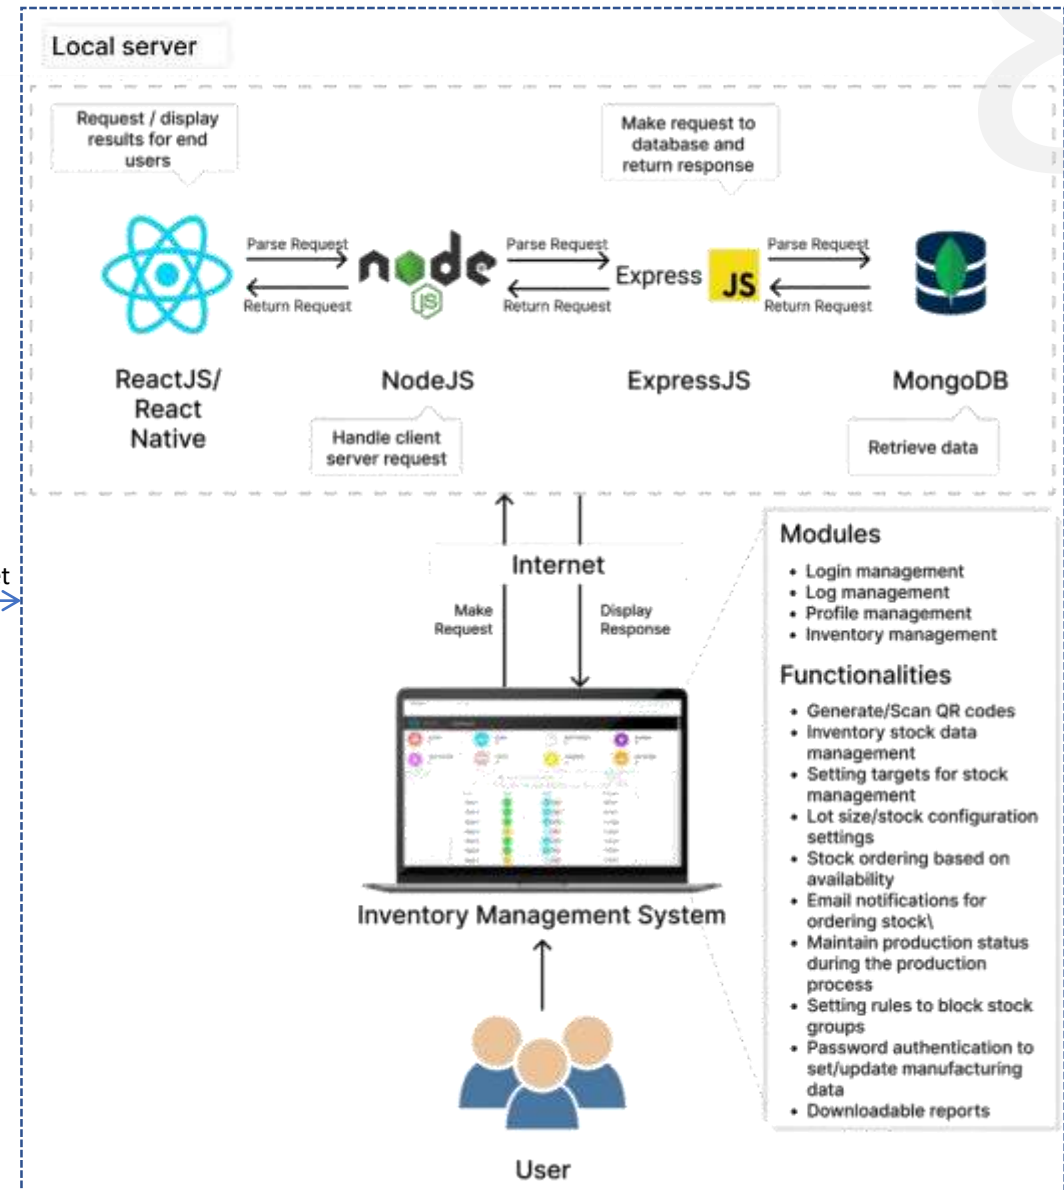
Local server

Request / display results for end users

Make request to database and return response

Parse Request

Return Request

node JS

Parse Request

Return Request

Express JS

Parse Request

Return Request

ReactJS/ React Native

NodeJS

ExpressJS

MongoDB

Handle client server request

Retrieve data

t

Internet

Make Request

Display Response

Inventory Management System

User

Modules
• Login management
• Log management
• Profile management
• Inventory management

Functionalities
• Generate/Scan QR codes
• Inventory stock data management
• Setting targets for stock management
• Lot size/stock configuration settings
• Stock ordering based on availability
• Email notifications for ordering stock\
• Maintain production status during the production process
• Setting rules to block stock groups
• Password authentication to set/update manufacturing data
• Downloadable reports